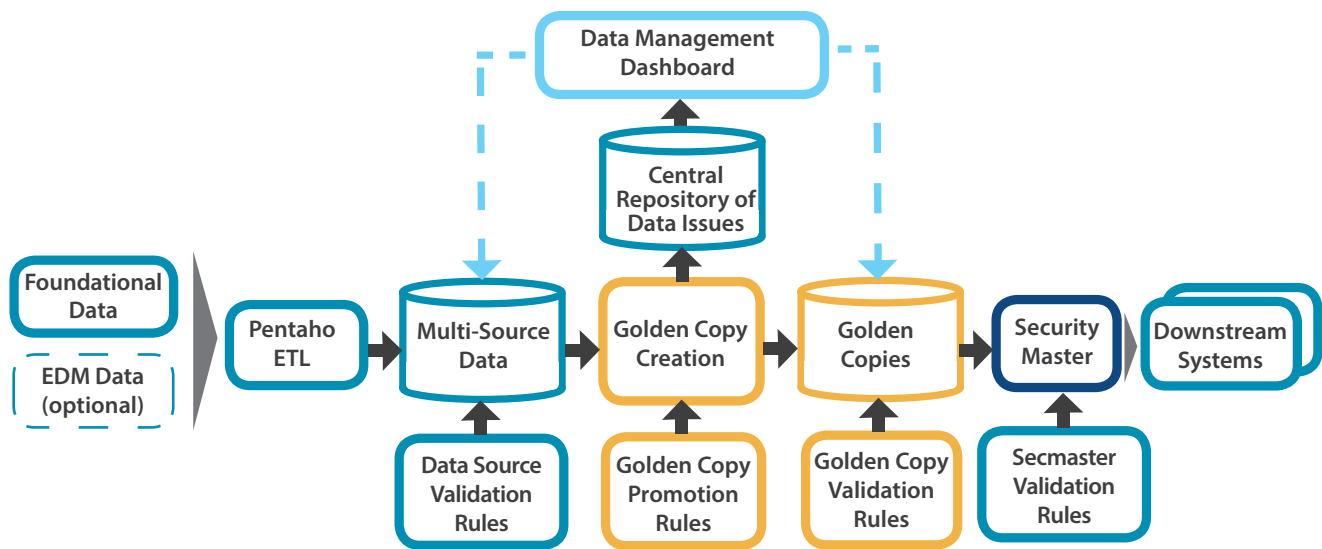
Data Management Dashboard

Central Repository of Data Issues

Foundational Data

EDM Data (optional)

Pentaho ETL

Multi-Source Data

Golden Copy Creation

Golden Copies

Security Master

Downstream Systems

Data Source Validation Rules

Golden Copy Promotion Rules

Golden Copy Validation Rules

Secmaster Validation Rules